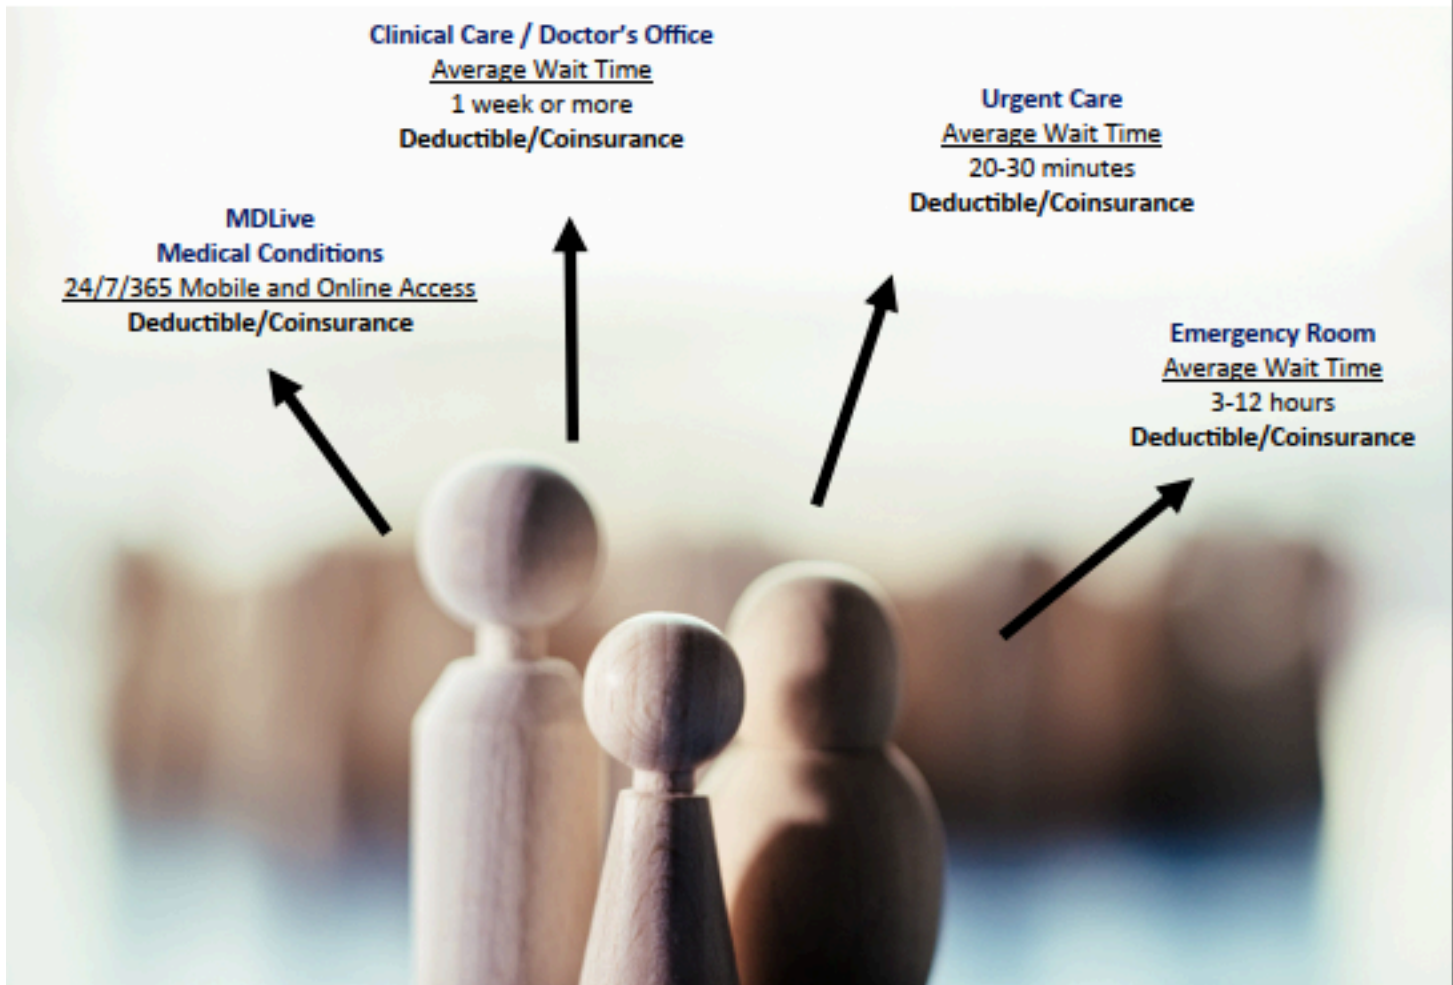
Clinical Care / Doctor's Office
Average Wait Time
1 week or more
Deductible/Coinsurance

Urgent Care
Average Wait Time
20-30 minutes
Deductible/Coinsurance

MDLive
Medical Conditions
24/7/365 Mobile and Online Access
Deductible/Coinsurance

Emergency Room
Average Wait Time
3-12 hours
Deductible/Coinsurance